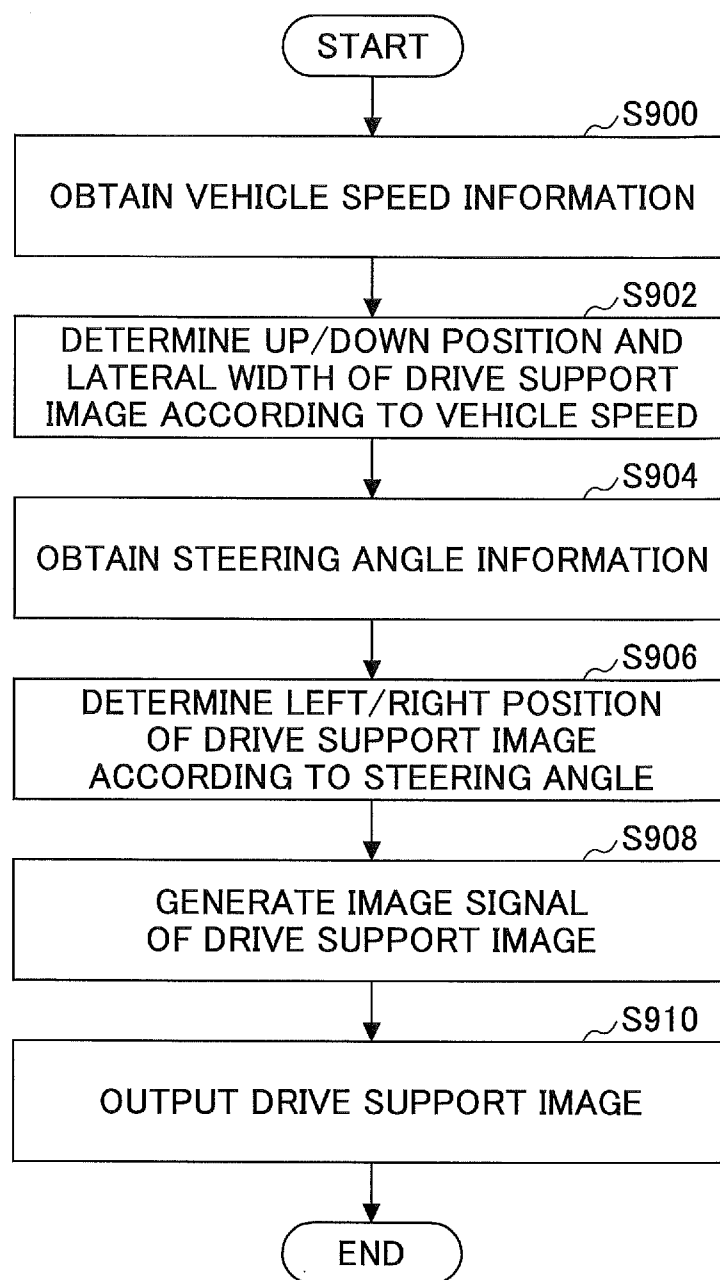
START

S900

OBTAIN VEHICLE SPEED INFORMATION

S902

DETERMINE UP/DOWN POSITION AND LATERAL WIDTH OF DRIVE SUPPORT IMAGE ACCORDING TO VEHICLE SPEED

S904

OBTAIN STEERING ANGLE INFORMATION

S906

DETERMINE LEFT/RIGHT POSITION OF DRIVE SUPPORT IMAGE ACCORDING TO STEERING ANGLE

S908

GENERATE IMAGE SIGNAL OF DRIVE SUPPORT IMAGE

S910

OUTPUT DRIVE SUPPORT IMAGE

END